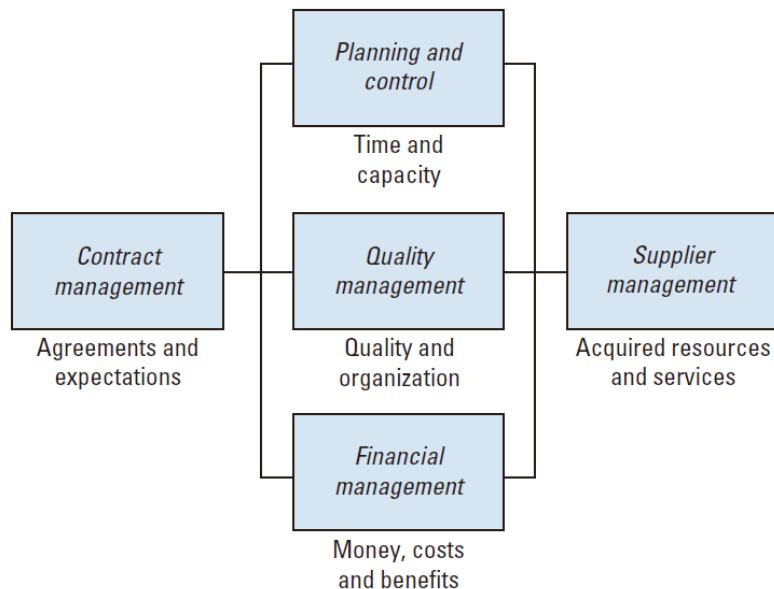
Planning and control

Time and capacity

Contract management

Agreements and expectations

Quality management

Quality and organization

Supplier management

Acquired resources and services

Financial management

Money, costs and benefits